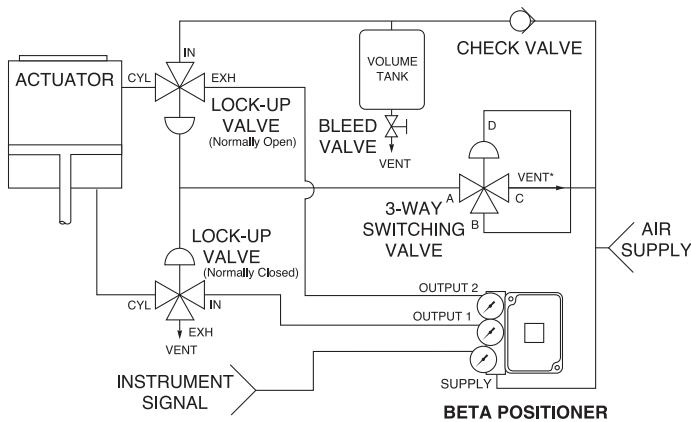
ACTUATOR

CYL

IN

EXH

LOCK-UP VALVE (Normally Open)

VOLUME TANK

CHECK VALVE

BLEED VALVE

VENT

D

A

VENT*

C

B

3-WAY SWITCHING VALVE

AIR SUPPLY

LOCK-UP VALVE (Normally Closed)

CYL

IN

EXH

VENT

OUTPUT 2

OUTPUT 1

SUPPLY

INSTRUMENT SIGNAL

BETA POSITIONER